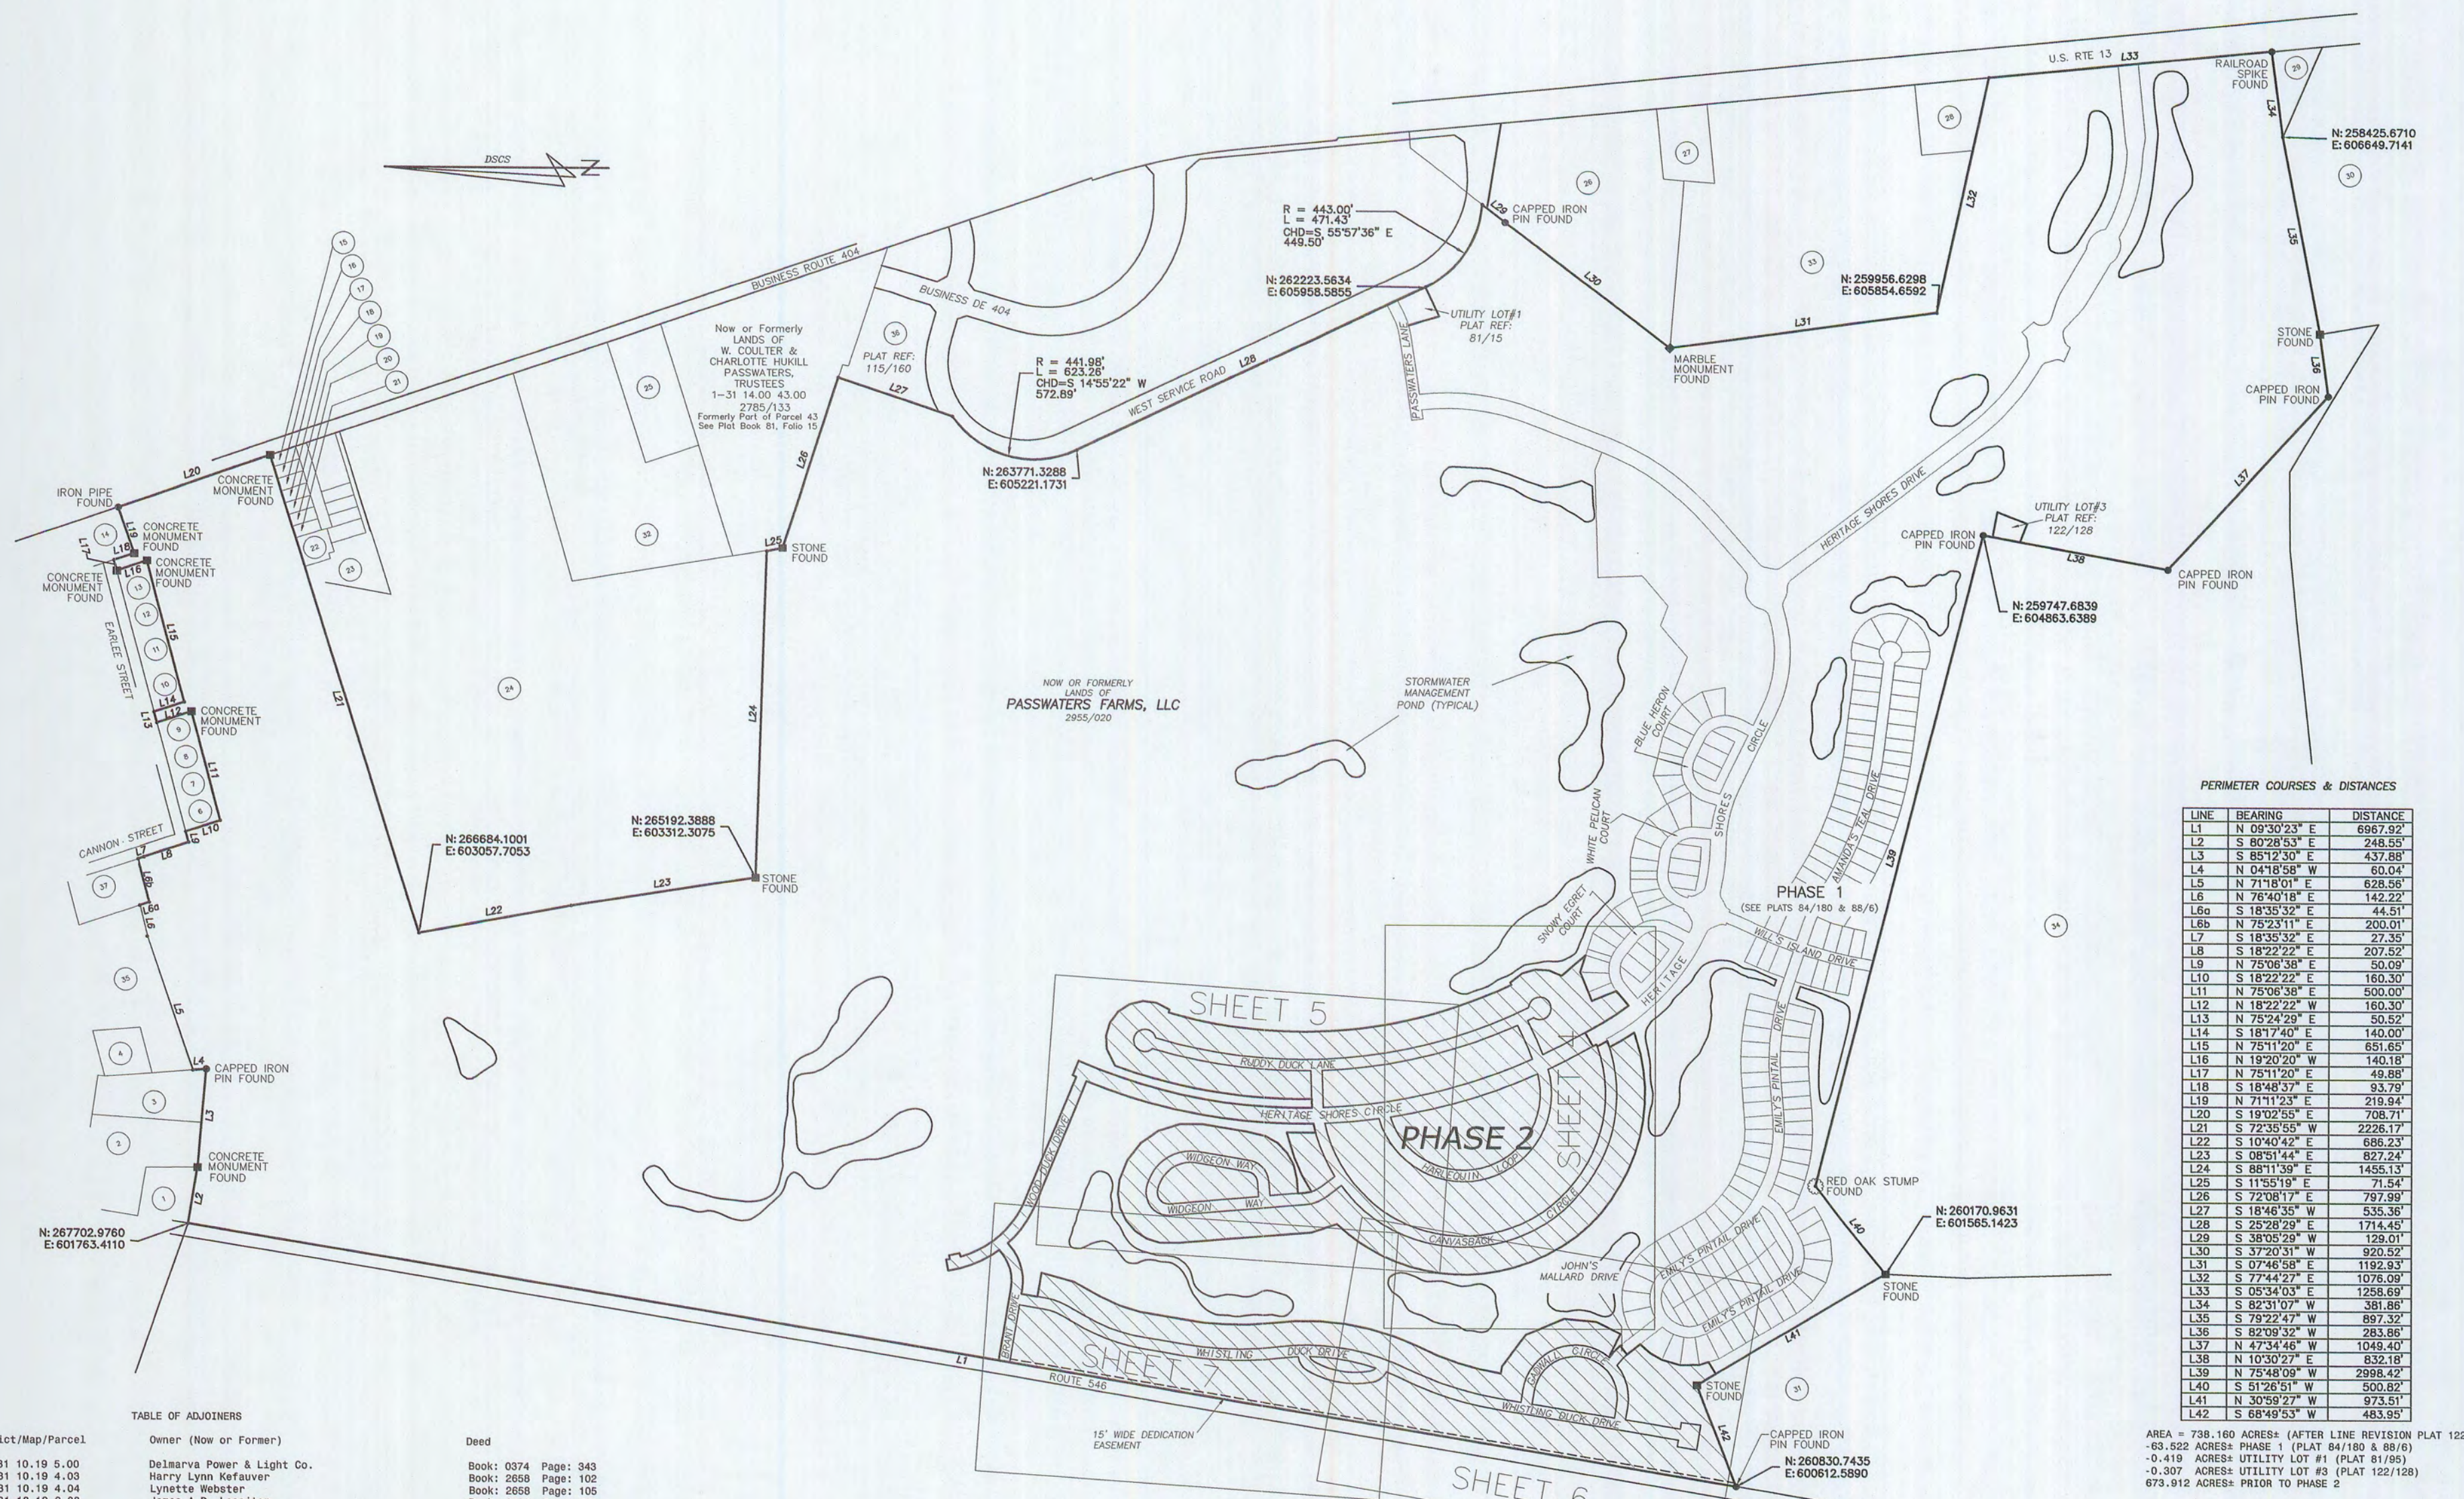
U.S. RTE 13 L33

RAILROAD SPIKE FOUND

L34

N: 258425.6710
E: 606649.7141

DSCS

R = 443.00'
L = 471.43'
CHD=S 55°57'36" E
449.50'

L29 CAPPED IRON PIN FOUND

L32

L35

BUSINESS ROUTE 404

BUSINESS DE 404

N: 262223.5634
E: 605958.5855

UTILITY LOT#1
PLAT REF:
81/15

L30

N: 259956.6298
E: 605854.6592

L31

MARBLE MONUMENT FOUND

STONE FOUND

L36

CAPPED IRON PIN FOUND

Now or Formerly
LANDS OF
W. COULTER &
CHARLOTTE HUKILL
PASSWATERS,
TRUSTEES
1-31 14.00 43.00
2785/133
Formerly Part of Parcel 43
See Plat Book 81, Folio 15

PLAT REF:
115/160

R = 441.98'
L = 623.26'
CHD=S 14°55'22" W
572.89'

WEST SERVICE ROAD L28

PASSWATERS LANE

L27

L20

IRON PIPE FOUND

CONCRETE MONUMENT FOUND

N: 263771.3288
E: 605221.1731

L26

L37

HERITAGE SHORES DRIVE

UTILITY LOT#3
PLAT REF:
122/128

CAPPED IRON PIN FOUND

L38

CAPPED IRON PIN FOUND

N: 259747.6839
E: 604863.6389

L19 CONCRETE MONUMENT FOUND

L17 L18

CONCRETE MONUMENT FOUND

L16 CONCRETE MONUMENT FOUND

L25 STONE FOUND

EARLEE STREET

L15

L21

NOW OR FORMERLY
LANDS OF
PASSWATERS FARMS, LLC
2955/020

STORMWATER MANAGEMENT POND (TYPICAL)

L14 L12 CONCRETE MONUMENT FOUND

L13

L24

BLUE HERON COURT

SHORES CIRCLE

AMANDA'S TEAL DRIVE

L11

PERIMETER COURSES & DISTANCES

CANNON STREET

L10

L9

L7 L8

L6b

N: 266684.1001
E: 603057.7053

N: 265192.3888
E: 603312.3075

STONE FOUND

L23

L22

WHITE PELICAN COURT

L39

L6a

L6

SNOWY EGRET COURT

PHASE 1
(SEE PLATS 84/180 & 88/6)

WILL'S ISLAND DRIVE

HERITAGE

L5

SHEET 5

RUDDY DUCK LANE

HERITAGE SHORES CIRCLE

SHEET 4

EMILY'S PINTAIL DRIVE

L4 CAPPED IRON PIN FOUND

L3

WOOD DUCK DRIVE

PHASE 2

HARLEQUIN LOOP

WIDGEON WAY

WIDGEON WAY

CONCRETE MONUMENT FOUND

RED OAK STUMP FOUND

L2

CANVASBACK CIRCLE

N: 260170.9631
E: 601565.1423

N: 267702.9760
E: 601763.4110

JOHN'S MALLARD DRIVE

EMILY'S PINTAIL DRIVE

EMILY'S PINTAIL DRIVE

L40

STONE FOUND

BRANT DRIVE

L1

SHEET 7

WHISTLING DUCK DRIVE

GADWALL CIRCLE

WHISTLING DUCK DRIVE

L41

STONE FOUND

ROUTE 546

L42

15' WIDE DEDICATION EASEMENT

CAPPED IRON PIN FOUND

N: 260830.7435
E: 600612.5890

SHEET 6

| LINE | BEARING | DISTANCE |
|---|---|---|
| L1 | N 09°30'23" E | 6967.92' |
| L2 | S 80°28'53" E | 248.55' |
| L3 | S 85°12'30" E | 437.88' |
| L4 | N 04°18'58" W | 60.04' |
| L5 | N 71°18'01" E | 628.56' |
| L6 | N 76°40'18" E | 142.22' |
| L6a | S 18°35'32" E | 44.51' |
| L6b | N 75°23'11" E | 200.01' |
| L7 | S 18°35'32" E | 27.35' |
| L8 | S 18°22'22" E | 207.52' |
| L9 | N 75°06'38" E | 50.09' |
| L10 | S 18°22'22" E | 160.30' |
| L11 | N 75°06'38" E | 500.00' |
| L12 | N 18°22'22" W | 160.30' |
| L13 | N 75°24'29" E | 50.52' |
| L14 | S 18°17'40" E | 140.00' |
| L15 | N 75°11'20" E | 651.65' |
| L16 | N 19°20'20" W | 140.18' |
| L17 | N 75°11'20" E | 49.88' |
| L18 | S 18°48'37" E | 93.79' |
| L19 | N 71°11'23" E | 219.94' |
| L20 | S 19°02'55" E | 708.71' |
| L21 | S 72°35'55" W | 2226.17' |
| L22 | S 10°40'42" E | 686.23' |
| L23 | S 08°51'44" E | 827.24' |
| L24 | S 88°11'39" E | 1455.13' |
| L25 | S 11°55'19" E | 71.54' |
| L26 | S 72°08'17" E | 797.99' |
| L27 | S 18°46'35" W | 535.36' |
| L28 | S 25°28'29" E | 1714.45' |
| L29 | S 38°05'29" W | 129.01' |
| L30 | S 37°20'31" W | 920.52' |
| L31 | S 07°46'58" E | 1192.93' |
| L32 | S 77°44'27" E | 1076.09' |
| L33 | S 05°34'03" E | 1258.69' |
| L34 | S 82°31'07" W | 381.86' |
| L35 | S 79°22'47" W | 897.32' |
| L36 | S 82°09'32" W | 283.86' |
| L37 | N 47°34'46" W | 1049.40' |
| L38 | N 10°30'27" E | 832.18' |
| L39 | N 75°48'09" W | 2998.42' |
| L40 | S 51°26'51" W | 500.82' |
| L41 | N 30°59'27" W | 973.51' |
| L42 | S 68°49'53" W | 483.95' |

AREA = 738.160 ACRES± (AFTER LINE REVISION PLAT 122
-63.522 ACRES± PHASE 1 (PLAT 84/180 & 88/6)
-0.419 ACRES± UTILITY LOT #1 (PLAT 81/95)
-0.307 ACRES± UTILITY LOT #3 (PLAT 122/128)
673.912 ACRES± PRIOR TO PHASE 2

TABLE OF ADJOINERS

| ict/Map/Parcel | Owner (Now or Former) | Deed |
|---|---|---|
| 31 10.19 5.00 | Delmarva Power & Light Co. | Book: 0374 Page: 343 |
| 31 10.19 4.03 | Harry Lynn Kefauver | Book: 2658 Page: 102 |
| 31 10.19 4.04 | Lynette Webster | Book: 2658 Page: 105 |
| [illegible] | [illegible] | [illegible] |